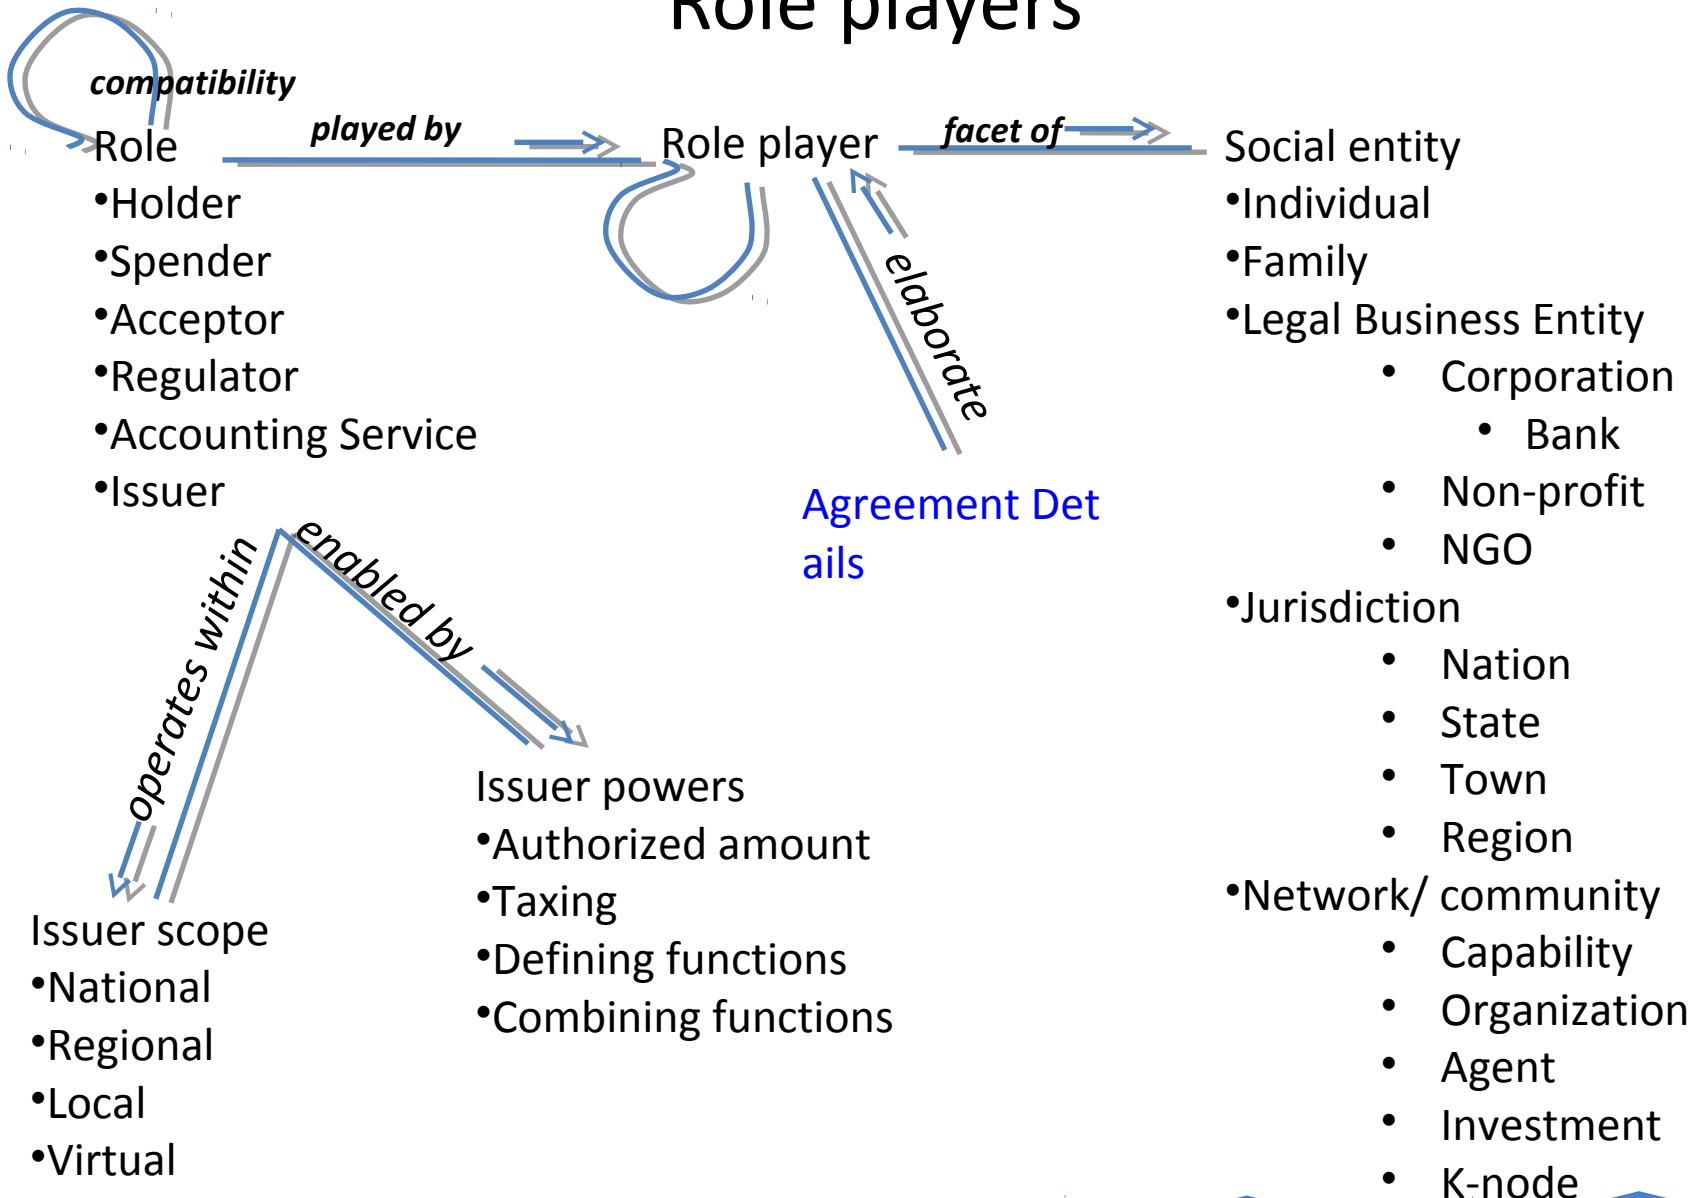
Role players

compatibility

Role
•Holder
•Spender
•Acceptor
•Regulator
•Accounting Service
•Issuer

played by

Role player

facet of

Social entity
•Individual
•Family
•Legal Business Entity
• Corporation
• Bank
• Non-profit
• NGO
•Jurisdiction
• Nation
• State
• Town
• Region
•Network/ community
• Capability
• Organization
• Agent
• Investment
• K-node

elaborate

Agreement Det ails

operates within

enabled by

Issuer powers
•Authorized amount
•Taxing
•Defining functions
•Combining functions

Issuer scope
•National
•Regional
•Local
•Virtual